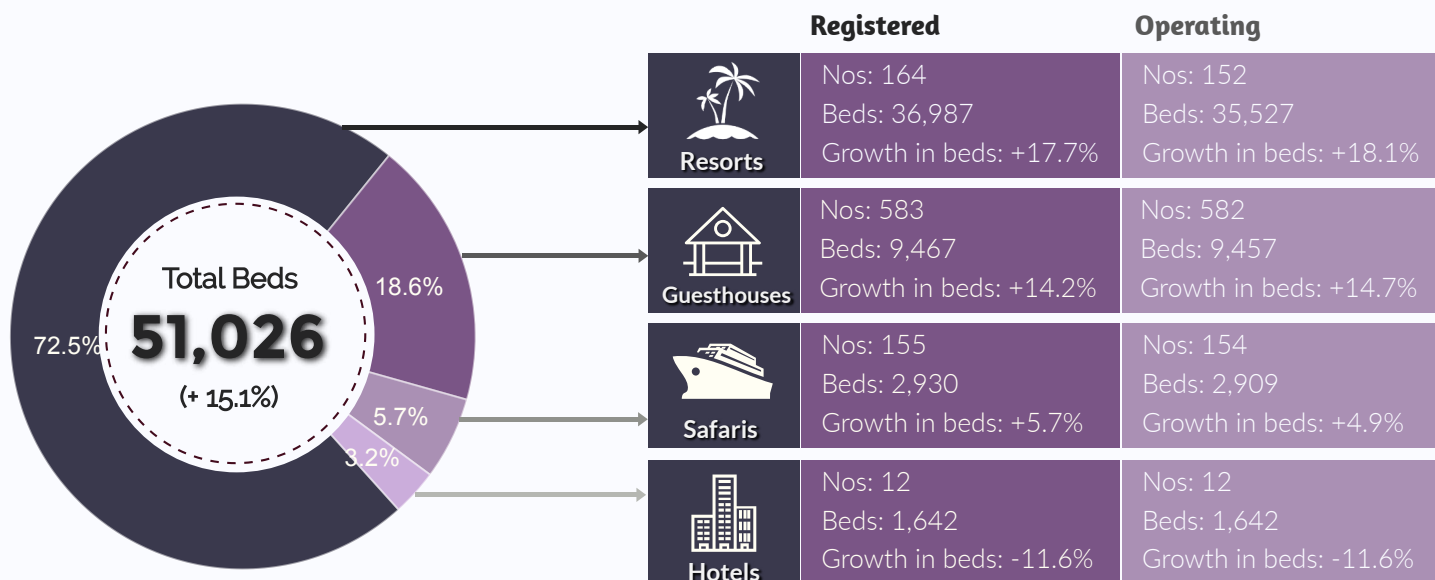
Total Beds
51,026
(+ 15.1%)

72.5%
18.6%
5.7%
3.2%

| | Registered | Operating |
|---|---|---|
| Resorts | Nos: 164<br>Beds: 36,987<br>Growth in beds: +17.7% | Nos: 152<br>Beds: 35,527<br>Growth in beds: +18.1% |
| Guesthouses | Nos: 583<br>Beds: 9,467<br>Growth in beds: +14.2% | Nos: 582<br>Beds: 9,457<br>Growth in beds: +14.7% |
| Safaris | Nos: 155<br>Beds: 2,930<br>Growth in beds: +5.7% | Nos: 154<br>Beds: 2,909<br>Growth in beds: +4.9% |
| Hotels | Nos: 12<br>Beds: 1,642<br>Growth in beds: -11.6% | Nos: 12<br>Beds: 1,642<br>Growth in beds: -11.6% |